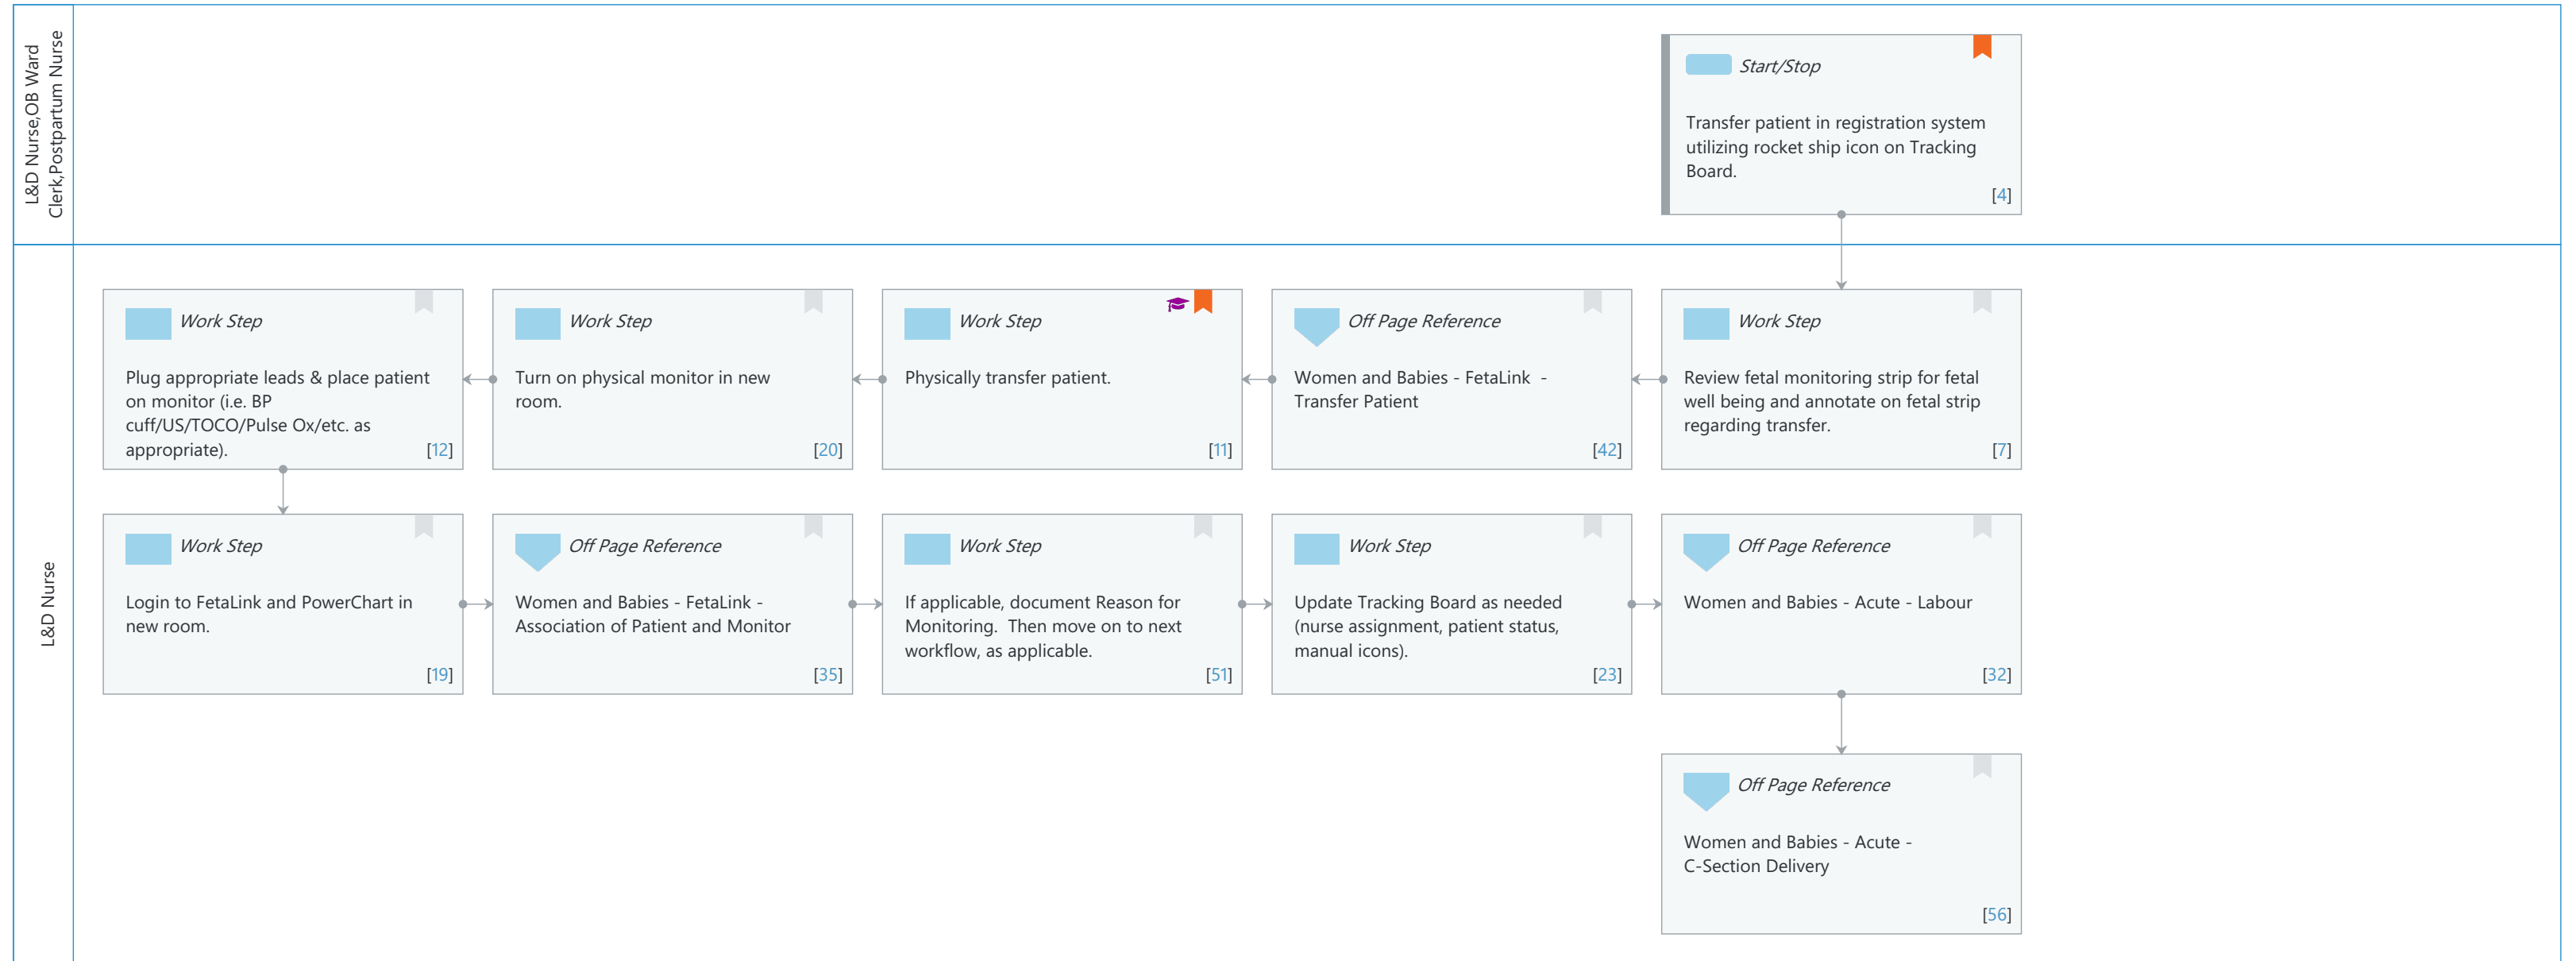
L&D Nurse,OB Ward Clerk,Postpartum Nurse

Start/Stop

Transfer patient in registration system utilizing rocket ship icon on Tracking Board.

[4]

L&D Nurse

Work Step

Review fetal monitoring strip for fetal well being and annotate on fetal strip regarding transfer.

[7]

Off Page Reference

Women and Babies - FetaLink - Transfer Patient

[42]

Work Step

Physically transfer patient.

[11]

Work Step

Turn on physical monitor in new room.

[20]

Work Step

Plug appropriate leads & place patient on monitor (i.e. BP cuff/US/TOCO/Pulse Ox/etc. as appropriate).

[12]

Work Step

Login to FetaLink and PowerChart in new room.

[19]

Off Page Reference

Women and Babies - FetaLink - Association of Patient and Monitor

[35]

Work Step

If applicable, document Reason for Monitoring. Then move on to next workflow, as applicable.

[51]

Work Step

Update Tracking Board as needed (nurse assignment, patient status, manual icons).

[23]

Off Page Reference

Women and Babies - Acute - Labour

[32]

Off Page Reference

Women and Babies - Acute - C-Section Delivery

[56]